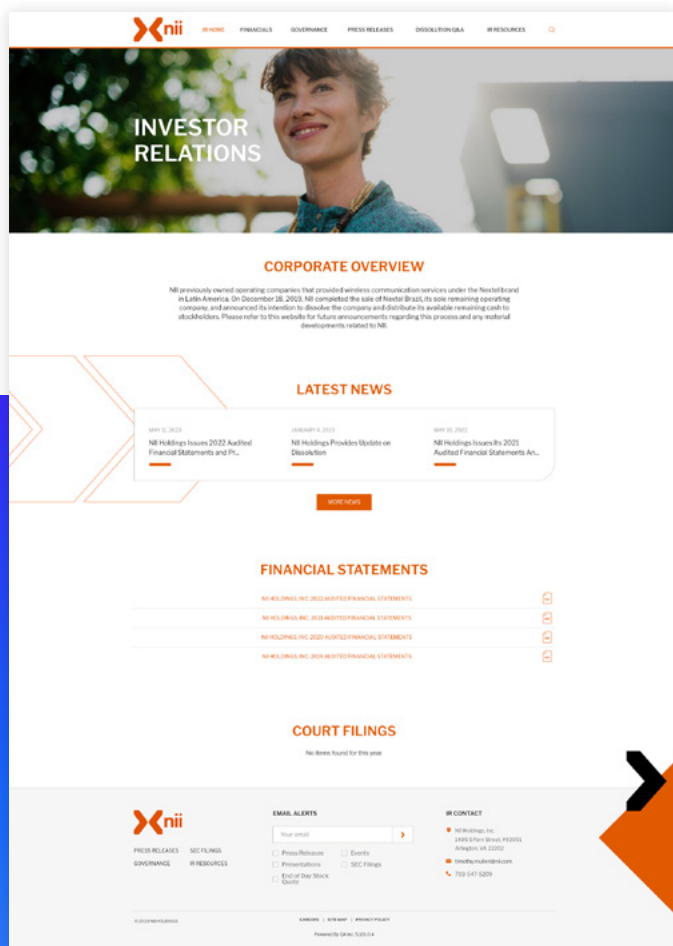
nii

IR HOME FINANCIALS GOVERNANCE PRESS RELEASES DISSOLUTION Q&A IR RESOURCES

INVESTOR RELATIONS

CORPORATE OVERVIEW

NII previously owned operating companies that provided wireless communication services under the Nextel brand in Latin America. On December 18, 2019, NII completed the sale of Nextel Brazil, its sole remaining operating company, and announced its intention to dissolve the company and distribute its available remaining cash to stockholders. Please refer to this website for future announcements regarding this process and any material developments related to NII.

LATEST NEWS

MAY 11, 2023
NII Holdings Issues 2022 Audited Financial Statements and Pr...

JANUARY 4, 2023
NII Holdings Provides Update on Dissolution

MAY 10, 2022
NII Holdings Issues Its 2021 Audited Financial Statements An...

MORE NEWS

FINANCIAL STATEMENTS

NII HOLDINGS, INC. 2022 AUDITED FINANCIAL STATEMENTS
NII HOLDINGS, INC. 2021 AUDITED FINANCIAL STATEMENTS
NII HOLDINGS, INC. 2020 AUDITED FINANCIAL STATEMENTS
NII HOLDINGS, INC. 2019 AUDITED FINANCIAL STATEMENTS

COURT FILINGS

No items found for this year.

nii

PRESS RELEASES SEC FILINGS
GOVERNANCE IR RESOURCES

EMAIL ALERTS
Your email
Press Releases
Events
Presentations
SEC Filings
End of Day Stock Quote

IR CONTACT
NII Holdings, Inc.
1499 S Fern Street, #10001
Arlington, VA 22202
timothy.mullen@nii.com
703-547-5209

© 2023 NII HOLDINGS

CAREERS | SITE MAP | PRIVACY POLICY

Powered By Q4 Inc. 5.101.0.4